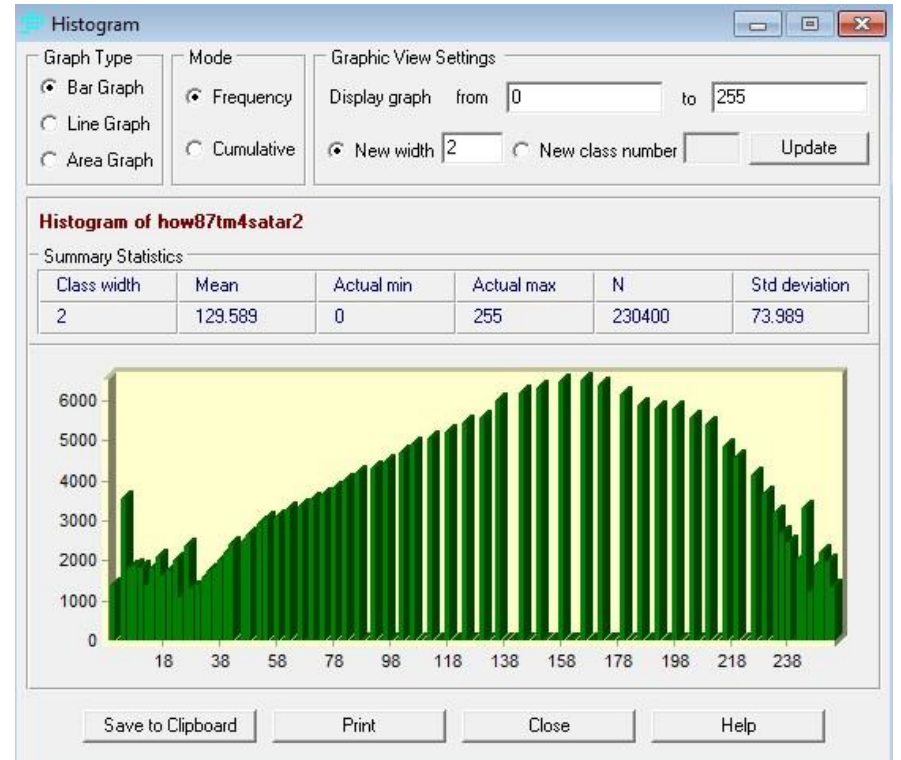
Histogram

Graph Type
Bar Graph
Line Graph
Area Graph

Mode
Frequency
Cumulative

Graphic View Settings
Display graph from 0 to 255
New width 2
New class number
Update

Histogram of how87tm4satar2

Summary Statistics

| Class width | Mean | Actual min | Actual max | N | Std deviation |
|---|---|---|---|---|---|
| 2 | 129.589 | 0 | 255 | 230400 | 73.989 |

6000
5000
4000
3000
2000
1000
0

18 38 58 78 98 118 138 158 178 198 218 238

Save to Clipboard
Print
Close
Help